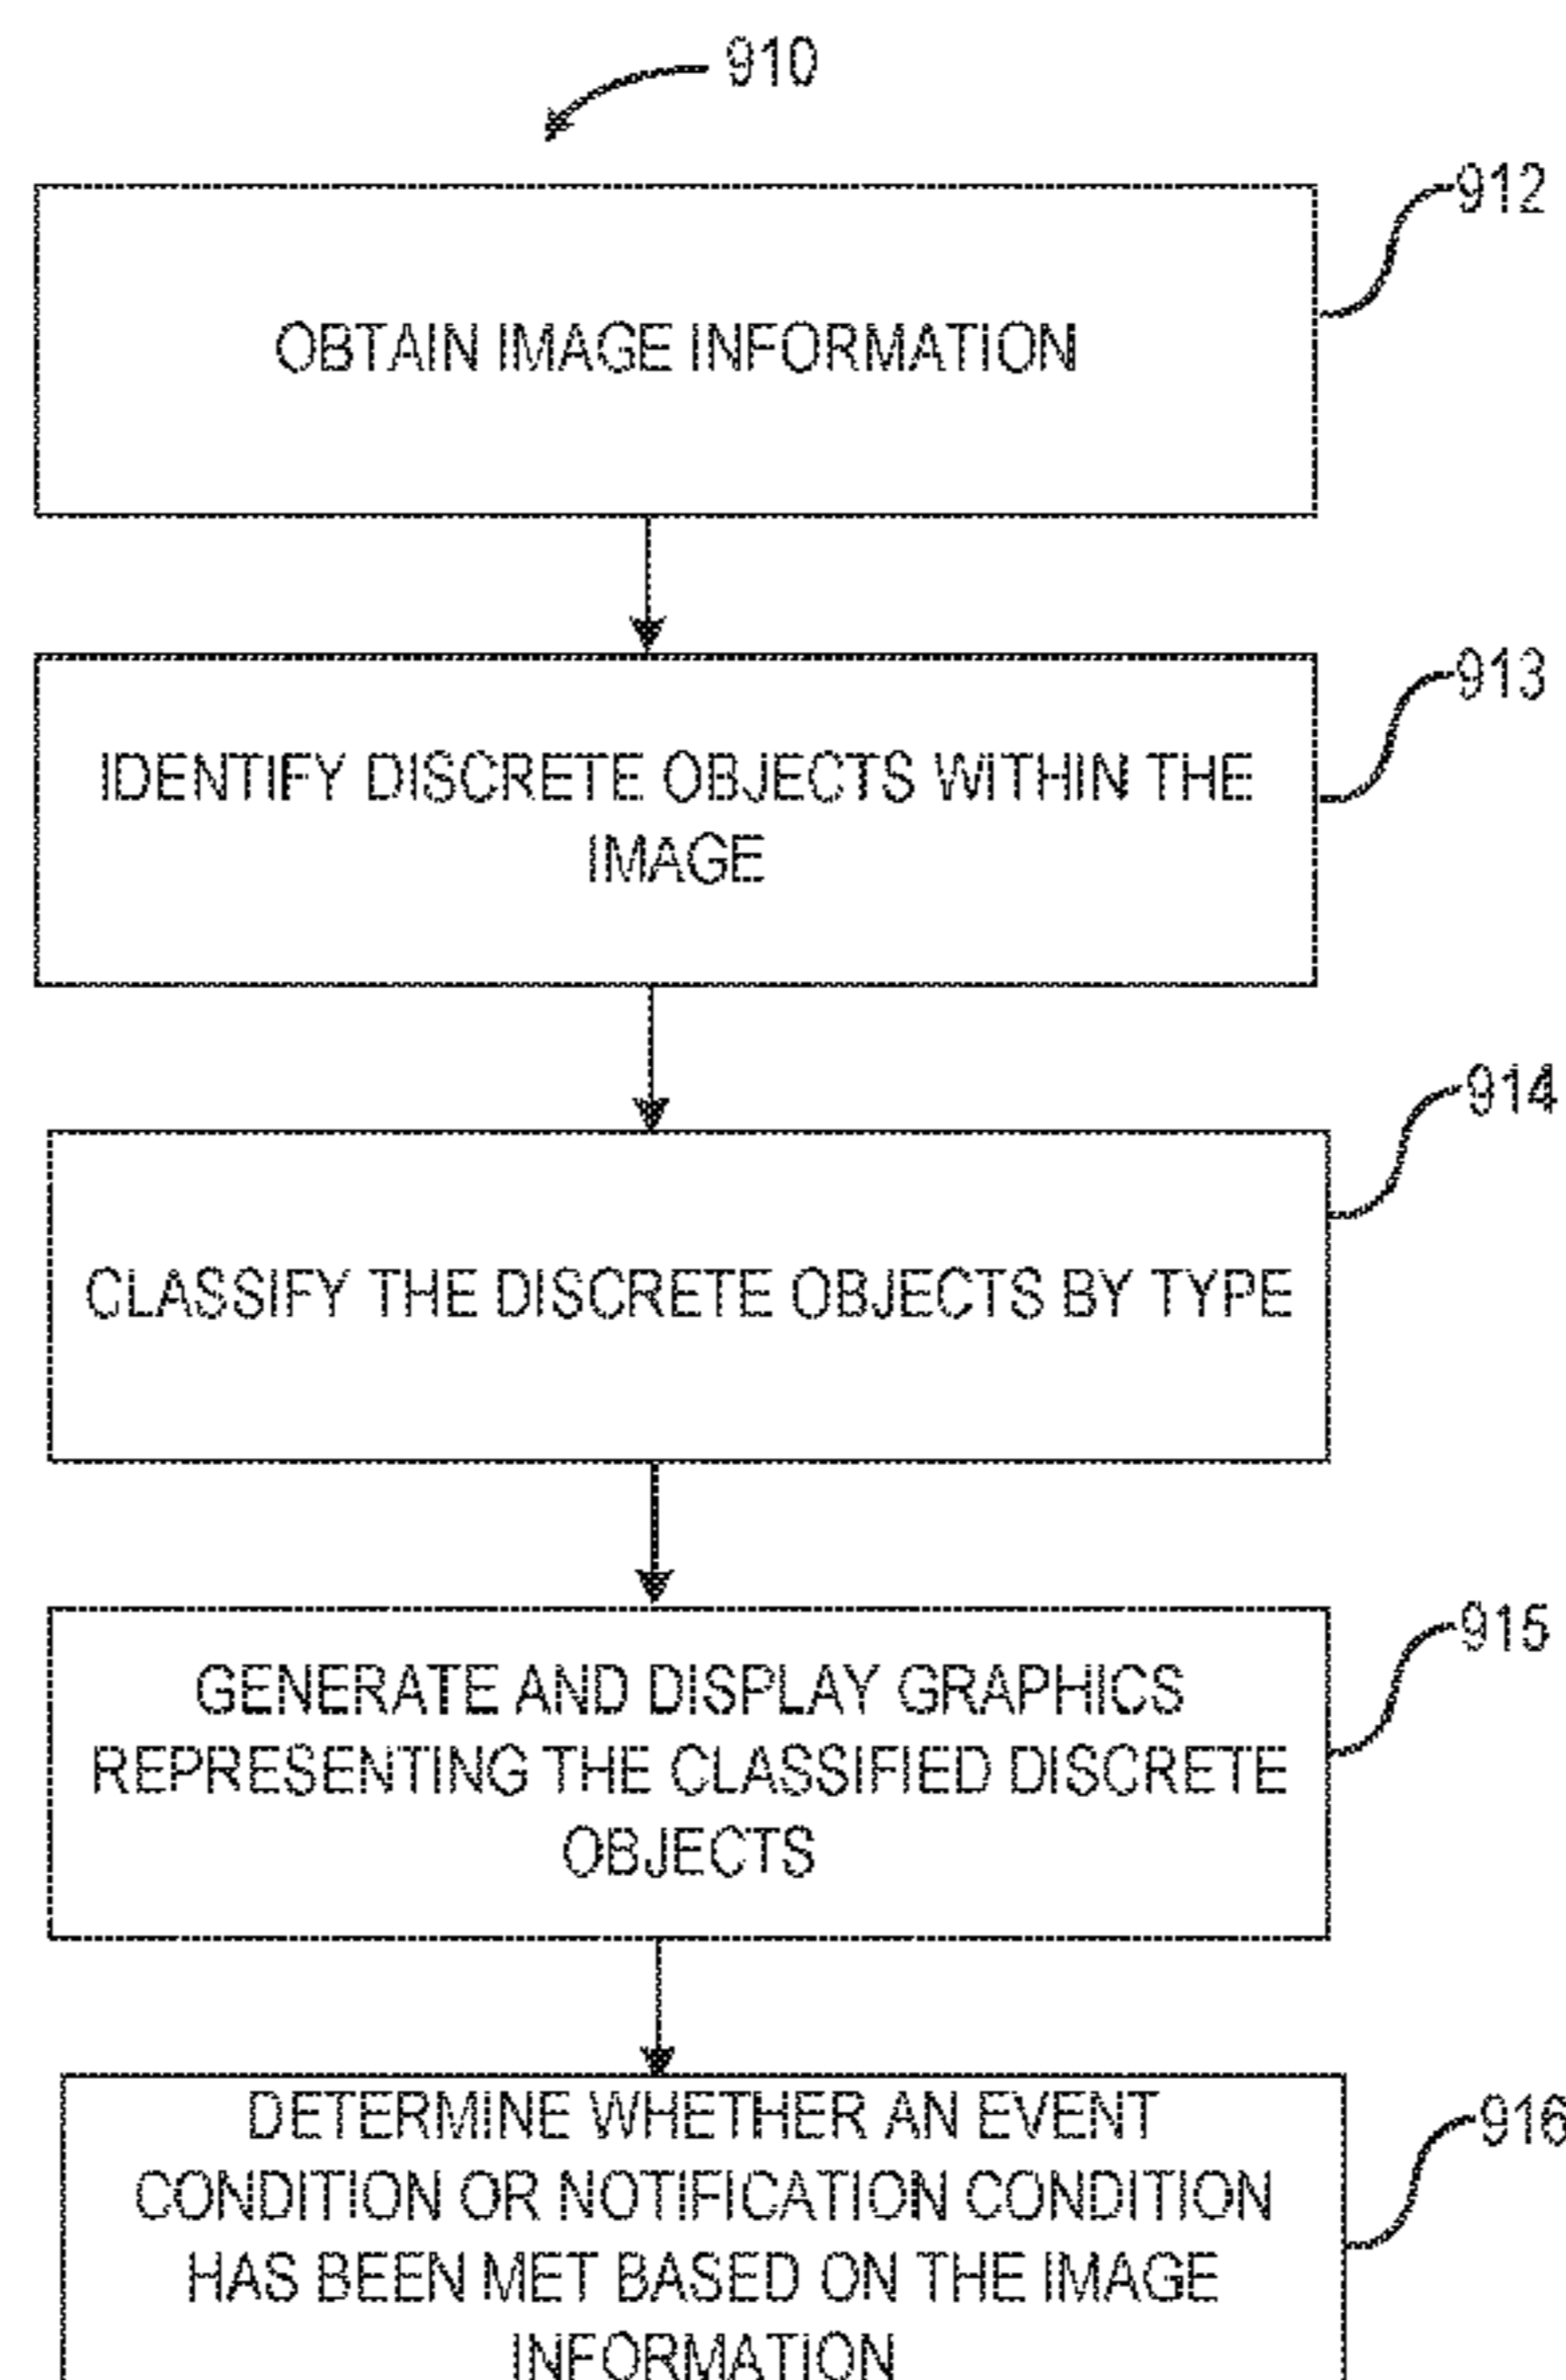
910

912

OBTAIN IMAGE INFORMATION

913

IDENTIFY DISCRETE OBJECTS WITHIN THE IMAGE

914

CLASSIFY THE DISCRETE OBJECTS BY TYPE

915

GENERATE AND DISPLAY GRAPHICS REPRESENTING THE CLASSIFIED DISCRETE OBJECTS

916

DETERMINE WHETHER AN EVENT CONDITION OR NOTIFICATION CONDITION HAS BEEN MET BASED ON THE IMAGE INFORMATION